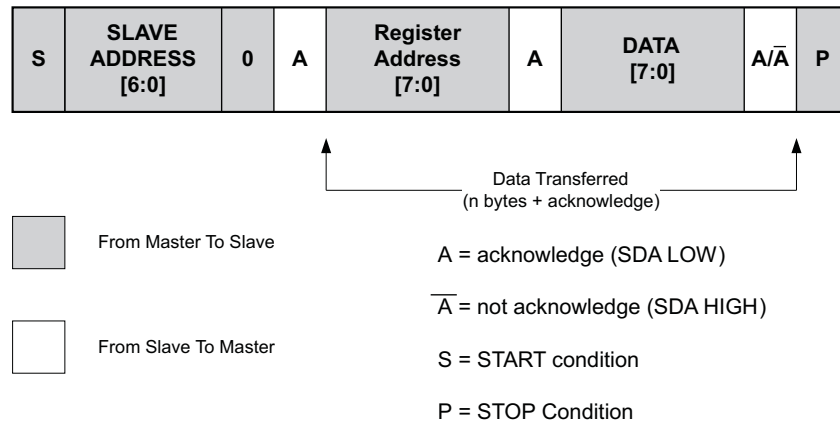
| S | SLAVE ADDRESS [6:0] | 0 | A | Register Address [7:0] | A | DATA [7:0] | A/$\overline{A}$ | P |
|---|---|---|---|---|---|---|---|---|

Data Transferred
(n bytes + acknowledge)

From Master To Slave

From Slave To Master

A = acknowledge (SDA LOW)

$\overline{A}$ = not acknowledge (SDA HIGH)

S = START condition

P = STOP Condition